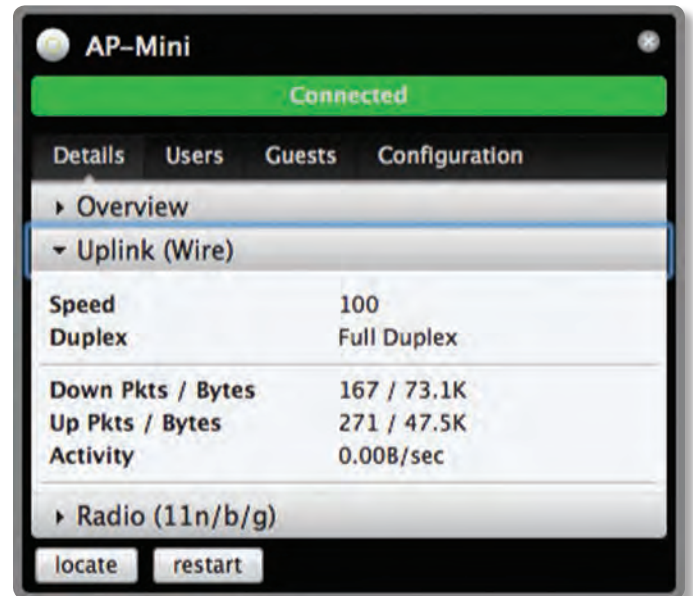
AP-Mini

Connected

Details Users Guests Configuration

▸ Overview

▾ Uplink (Wire)

| | |
|---|---|
| Speed | 100 |
| Duplex | Full Duplex |
| Down Pkts / Bytes | 167 / 73.1K |
| Up Pkts / Bytes | 271 / 47.5K |
| Activity | 0.00B/sec |

▸ Radio (11n/b/g)

locate restart